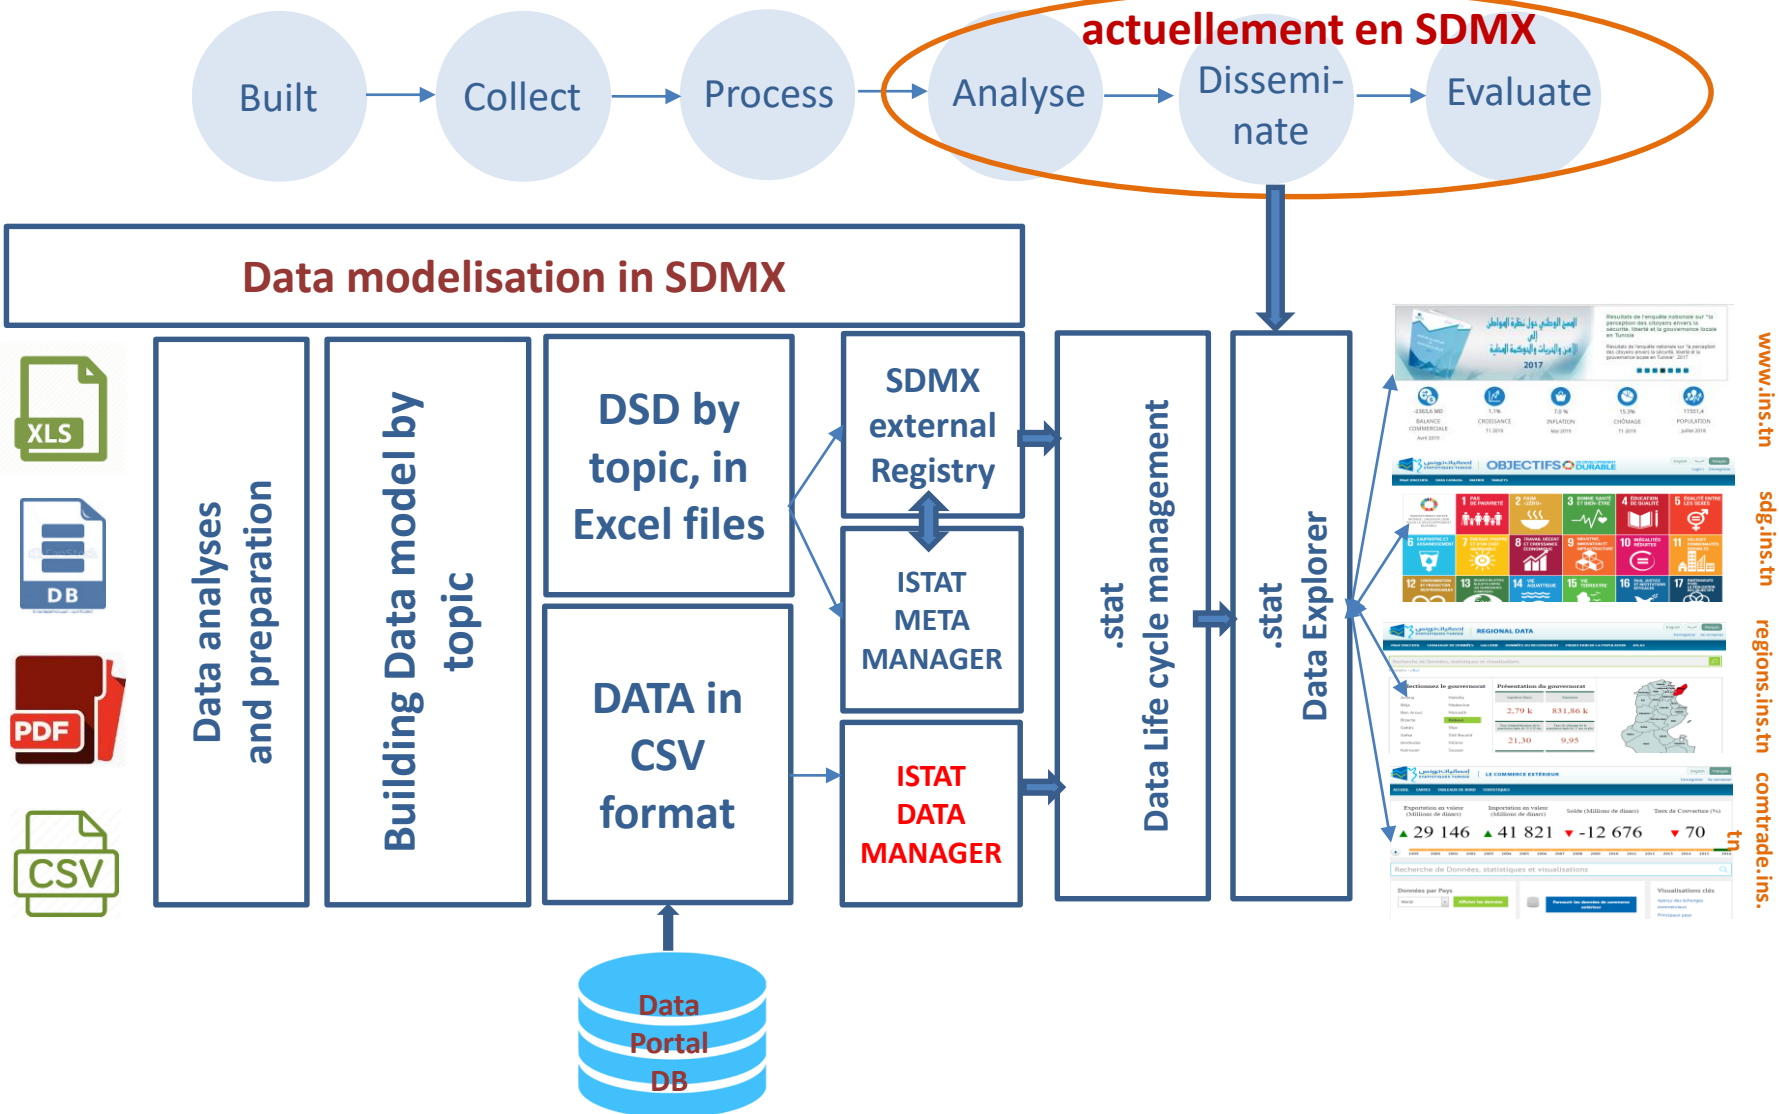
Built
Collect
Process
actuellement en SDMX
Analyse
Dissemi-nate
Evaluate

Data modelisation in SDMX

XLS
DB
PDF
CSV

Data analyses and preparation

Building Data model by topic

DSD by topic, in Excel files

DATA in CSV format

SDMX external Registry

ISTAT META MANAGER

ISTAT DATA MANAGER

.stat Data Life cycle management

.stat Data Explorer

Data Portal DB

2017

OBJECTIFS DURABLE

REGIONAL DATA

LE COMMERCE EXTÉRIEUR

29 146
41 821
-12 676
70

www.ins.tn
sdg.ins.tn
regions.ins.tn
comtrade.ins.tn